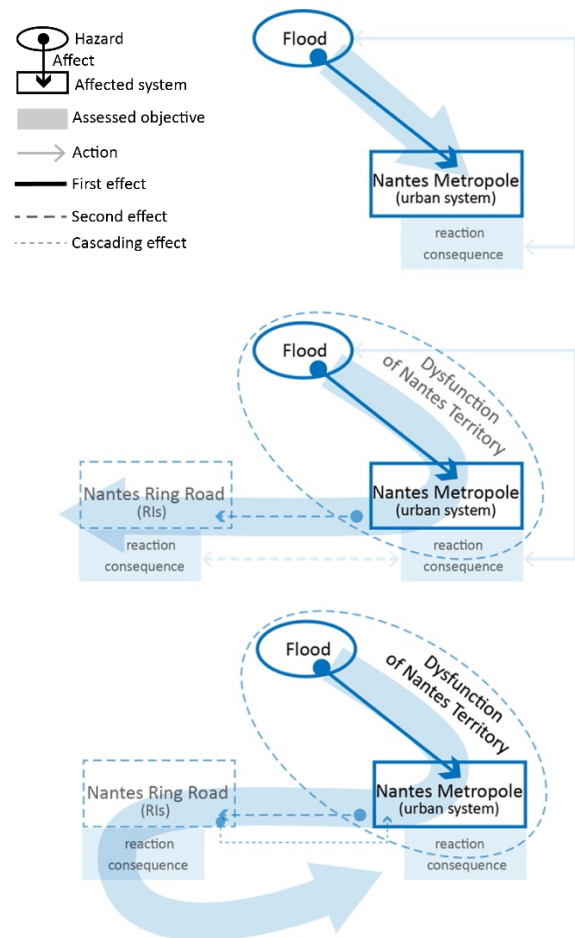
Hazard
Affect
Affected system
Assessed objective
Action
First effect
Second effect
Cascading effect

Flood
Nantes Metropole
(urban system)
reaction
consequence

Flood
Dysfunction of Nantes Territory
Nantes Ring Road
(RIs)
reaction
consequence
Nantes Metropole
(urban system)
reaction
consequence

Flood
Dysfunction of Nantes Territory
Nantes Ring Road
(RIs)
reaction
consequence
Nantes Metropole
(urban system)
reaction
consequence